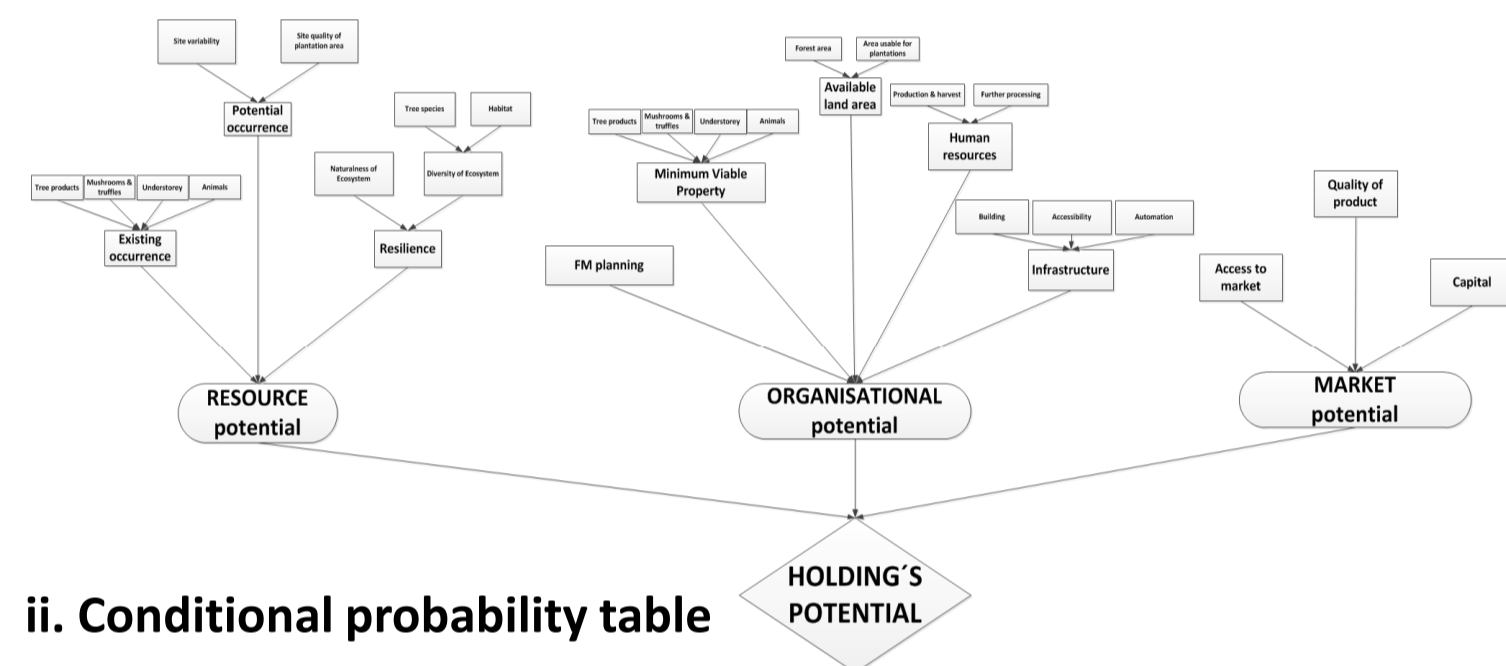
Site variability

Site quality of plantation area

Potential occurrence

Tree species

Habitat

Naturalness of Ecosystem

Diversity of Ecosystem

Tree products

Mushrooms & truffles

Understorey

Animals

Existing occurrence

Resilience

Forest area

Area usable for plantations

Available land area

Production & harvest

Further processing

Tree products

Mushrooms & truffles

Understorey

Animals

Minimum Viable Property

Human resources

Building

Accessibility

Automation

FM planning

Infrastructure

Quality of product

Access to market

Capital

RESOURCE potential

ORGANISATIONAL potential

MARKET potential

HOLDING´S POTENTIAL

ii. Conditional probability table